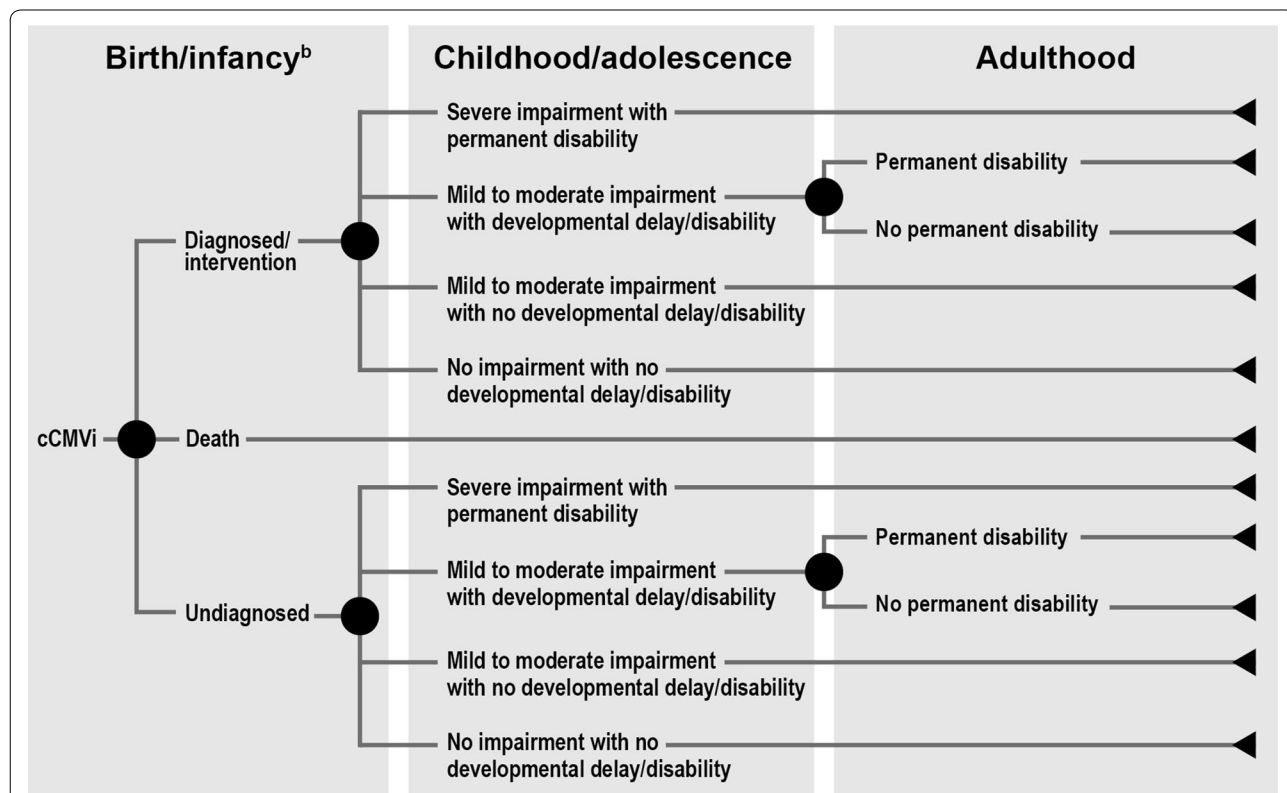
Birth/infancy$^{b}$

Childhood/adolescence

Adulthood

cCMVi

Diagnosed/ intervention

Severe impairment with permanent disability

Mild to moderate impairment with developmental delay/disability

Permanent disability

No permanent disability

Mild to moderate impairment with no developmental delay/disability

No impairment with no developmental delay/disability

Death

Undiagnosed

Severe impairment with permanent disability

Mild to moderate impairment with developmental delay/disability

Permanent disability

No permanent disability

Mild to moderate impairment with no developmental delay/disability

No impairment with no developmental delay/disability